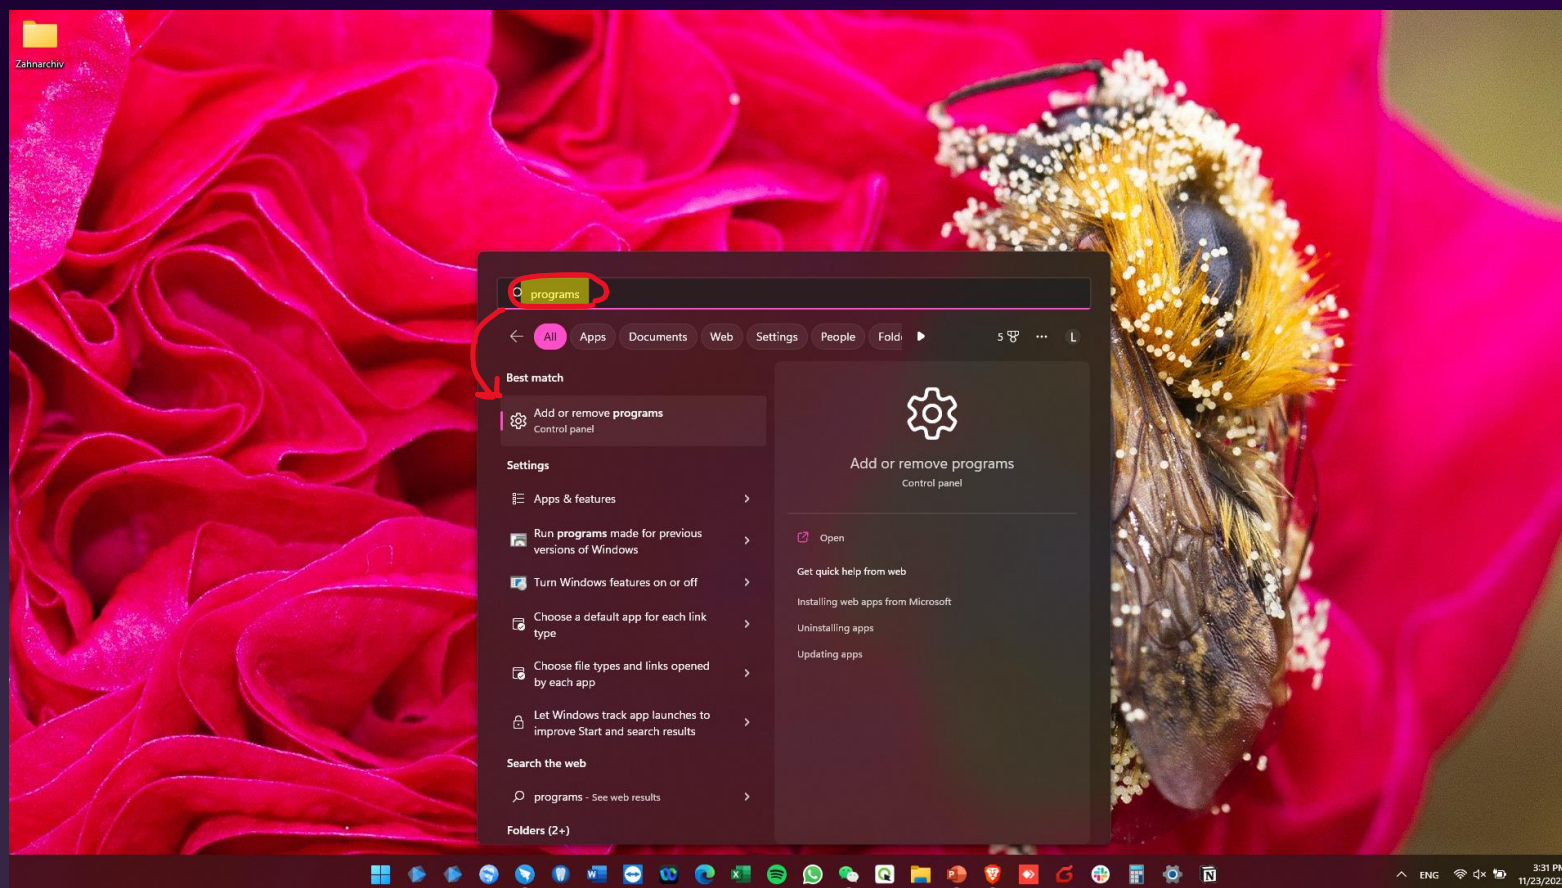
Zahnarchiv

programs

All Apps Documents Web Settings People Fold

5

L

Best match

Add or remove programs
Control panel

Settings

Apps & features

Run programs made for previous versions of Windows

Turn Windows features on or off

Choose a default app for each link type

Choose file types and links opened by each app

Let Windows track app launches to improve Start and search results

Search the web

programs - See web results

Folders (2+)

Add or remove programs
Control panel

Open

Get quick help from web

Installing web apps from Microsoft

Uninstalling apps

Updating apps

ENG

3:31 P
11/23/202